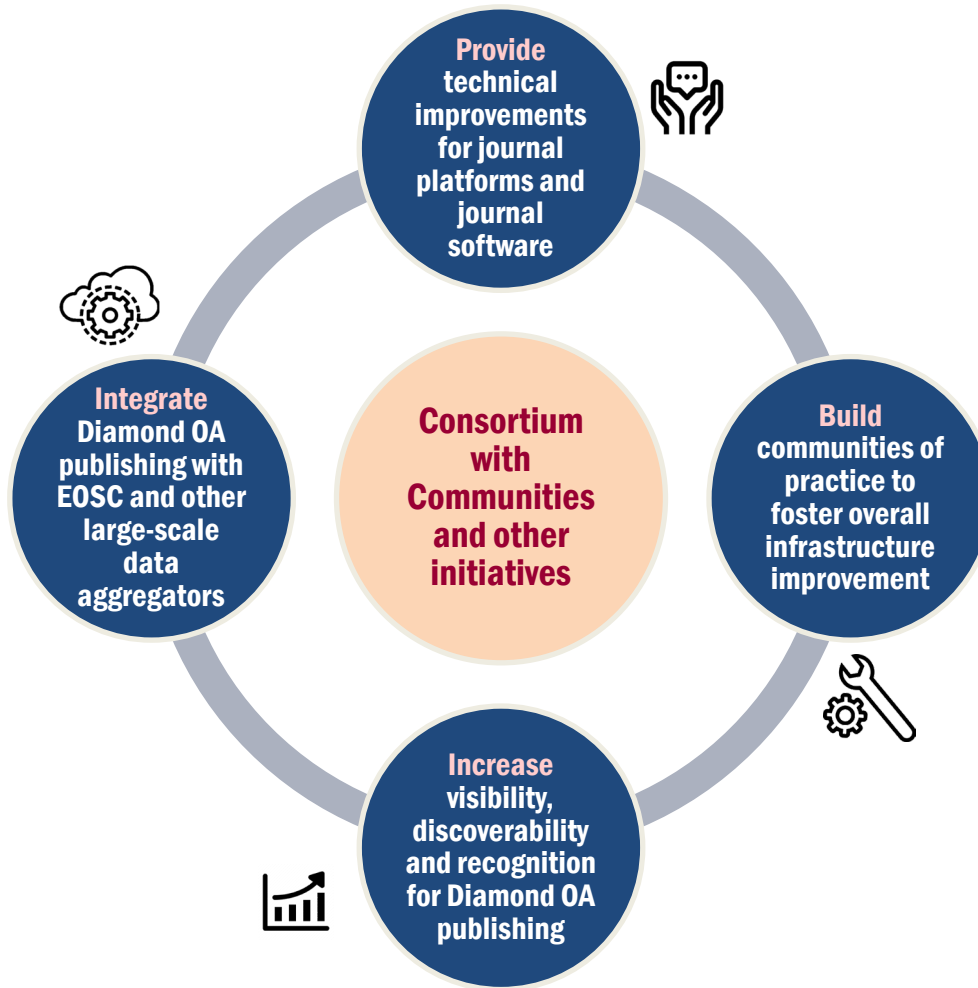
Provide technical improvements for journal platforms and journal software

Integrate Diamond OA publishing with EOSC and other large-scale data aggregators

Consortium with Communities and other initiatives

Build communities of practice to foster overall infrastructure improvement

Increase visibility, discoverability and recognition for Diamond OA publishing